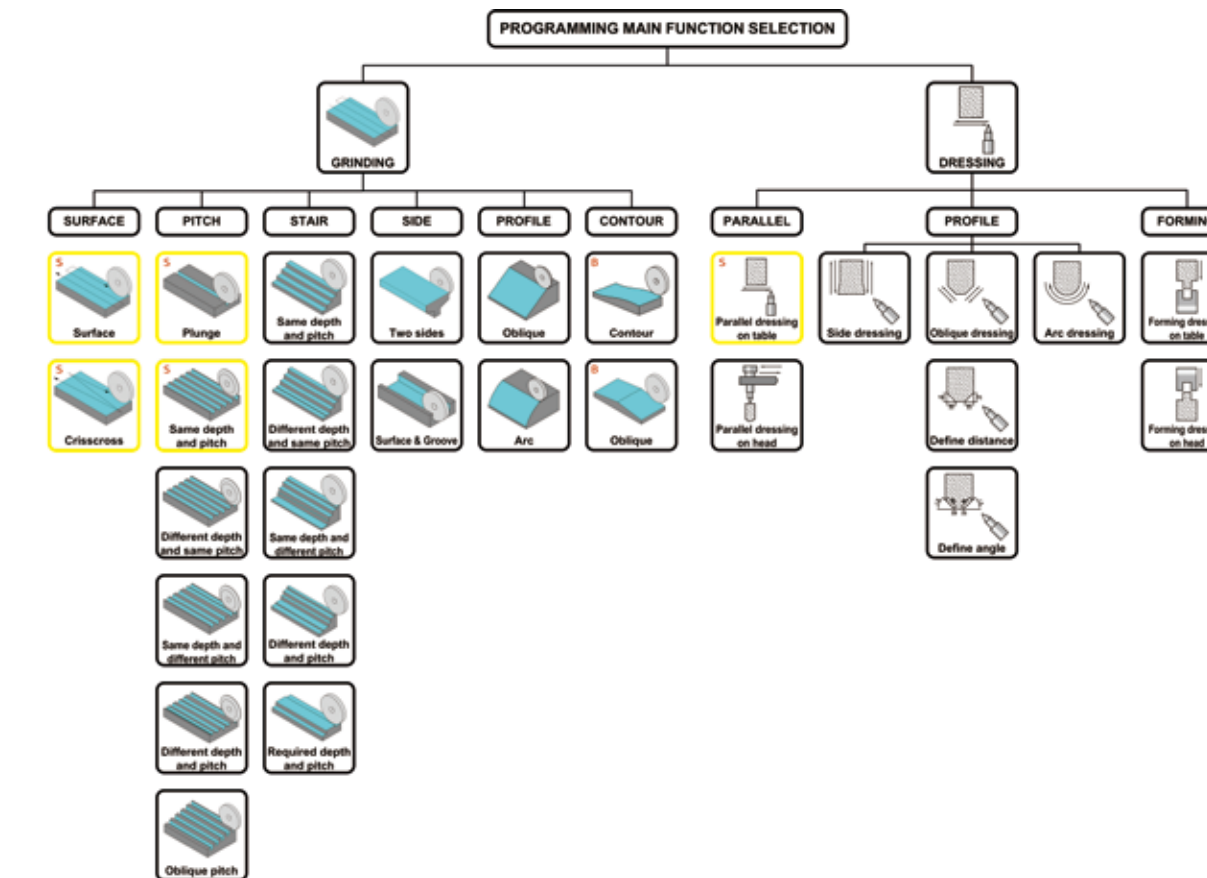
PROGRAMMING MAIN FUNCTION SELECTION

GRINDING

DRESSING

SURFACE

PITCH

STAIR

SIDE

PROFILE

CONTOUR

PARALLEL

PROFILE

FORMIN

S
Surface

S
Crisscross

S
Plunge

S
Same depth and pitch

Different depth and same pitch

Same depth and different pitch

Different depth and pitch

Oblique pitch

Same depth and pitch

Different depth and same pitch

Same depth and different pitch

Different depth and pitch

Required depth and pitch

Two sides

Surface & Groove

Oblique

Arc

B
Contour

B
Oblique

S
Parallel dressing on table

Parallel dressing on head

Side dressing

Oblique dressing

Define distance

Define angle

Arc dressing

Forming dres on table

Forming dres on head